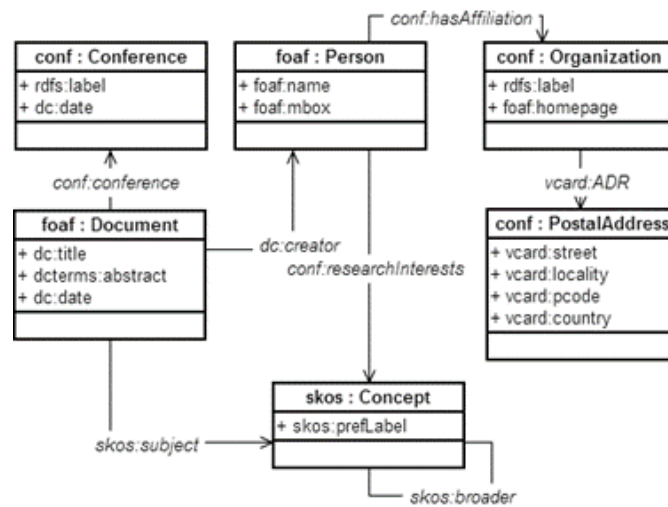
conf:hasAffiliation

conf : Conference
+ rdfs:label
+ dc:date

foaf : Person
+ foaf:name
+ foaf:mbox

conf : Organization
+ rdfs:label
+ foaf:homepage

conf:conference

vcard:ADR

foaf : Document
+ dc:title
+ dcterms:abstract
+ dc:date

dc:creator

conf:researchInterests

conf : PostalAddress
+ vcard:street
+ vcard:locality
+ vcard:pcode
+ vcard:country

skos : Concept
+ skos:prefLabel

skos:subject

skos:broader